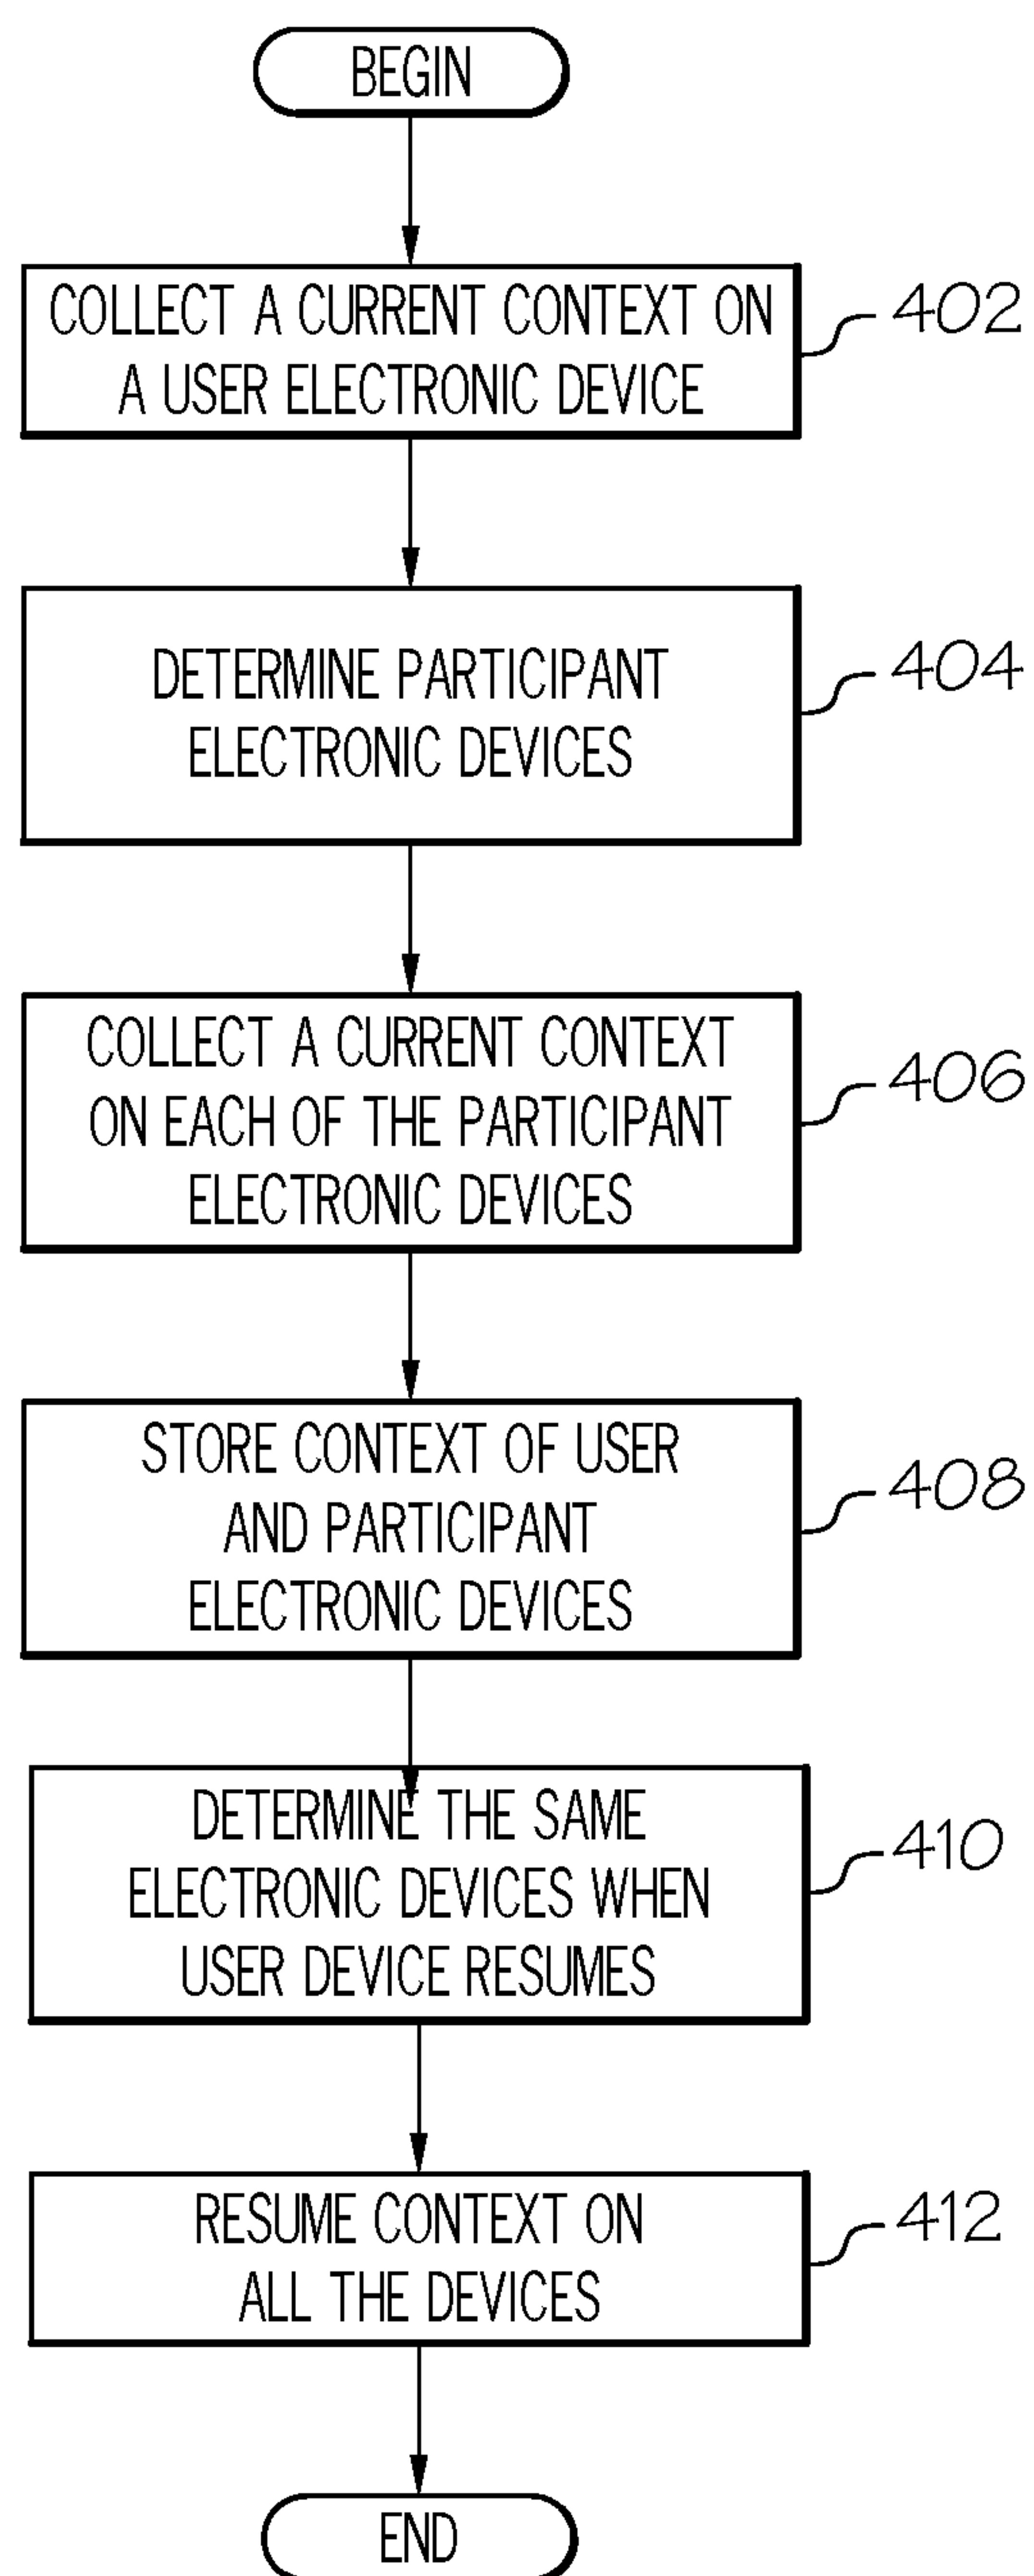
BEGIN

COLLECT A CURRENT CONTEXT ON A USER ELECTRONIC DEVICE

402

DETERMINE PARTICIPANT ELECTRONIC DEVICES

404

COLLECT A CURRENT CONTEXT ON EACH OF THE PARTICIPANT ELECTRONIC DEVICES

406

STORE CONTEXT OF USER AND PARTICIPANT ELECTRONIC DEVICES

408

DETERMINE THE SAME ELECTRONIC DEVICES WHEN USER DEVICE RESUMES

410

RESUME CONTEXT ON ALL THE DEVICES

412

END